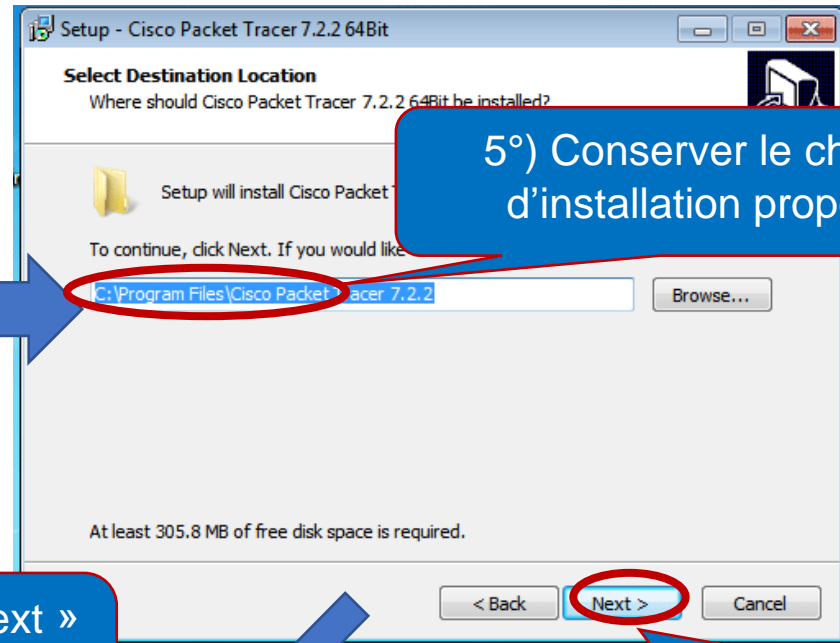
Setup - Cisco Packet Tracer 7.2.2 64Bit

Select Destination Location
Where should Cisco Packet Tracer 7.2.2 64Bit be installed?

5°) Conserver le ch
d'installation prop

Setup will install Cisco Packet T

To continue, click Next. If you would like

C:\Program Files\Cisco Packet Tracer 7.2.2

Browse...

At least 305.8 MB of free disk space is required.

ext »

< Back

Next >

Cancel